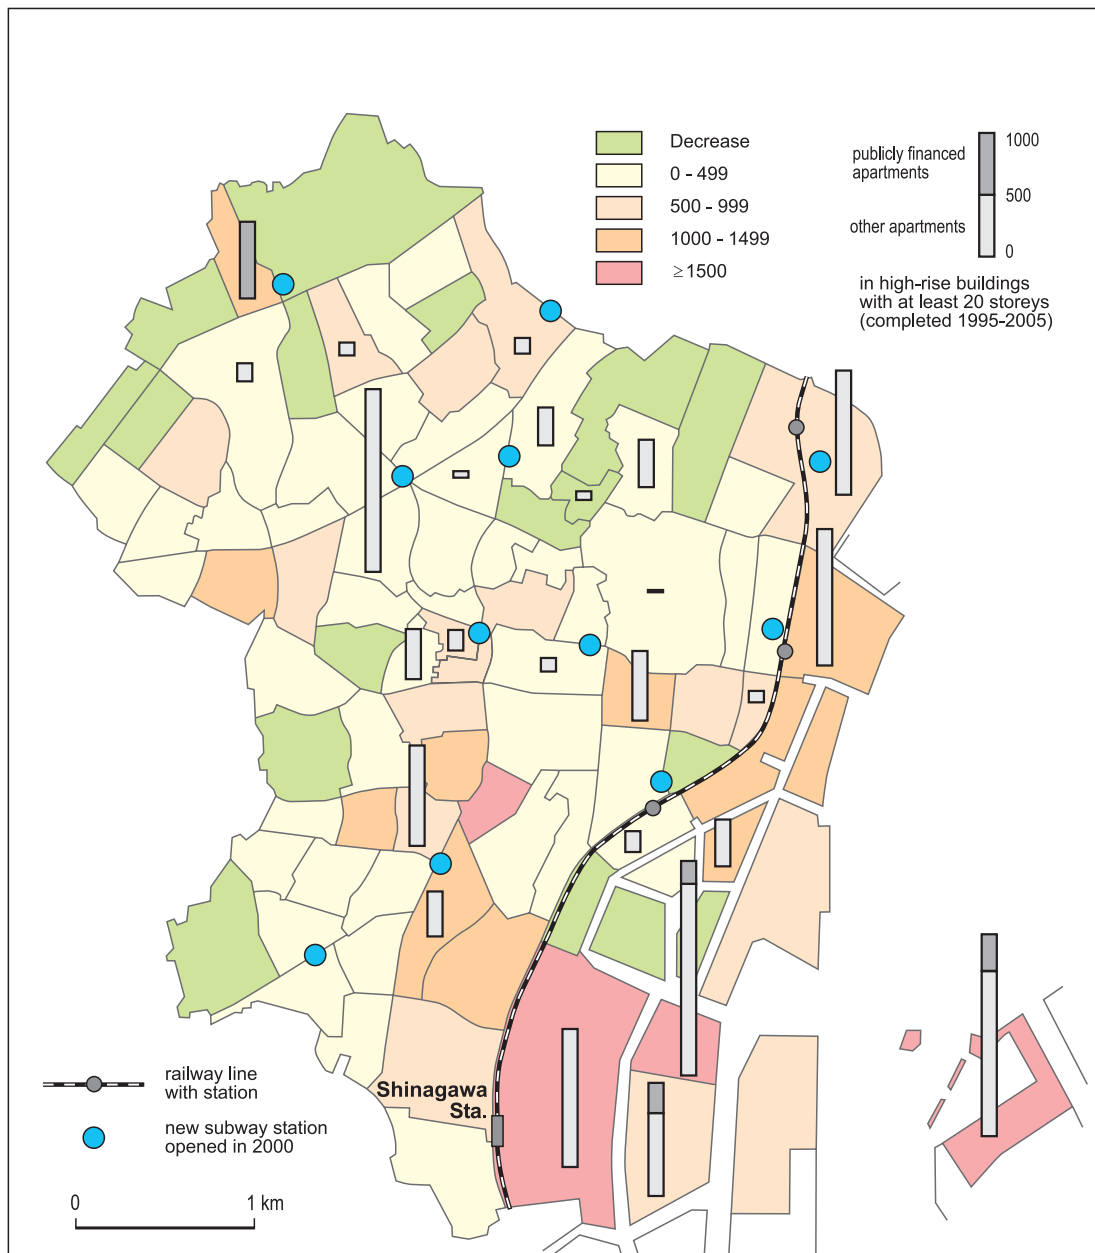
Decrease
0 - 499
500 - 999
1000 - 1499
$\geq$1500

publicly financed apartments
other apartments
1000
500
0

in high-rise buildings with at least 20 storeys (completed 1995-2005)

Shinagawa Sta.

railway line with station
new subway station opened in 2000

0
1 km